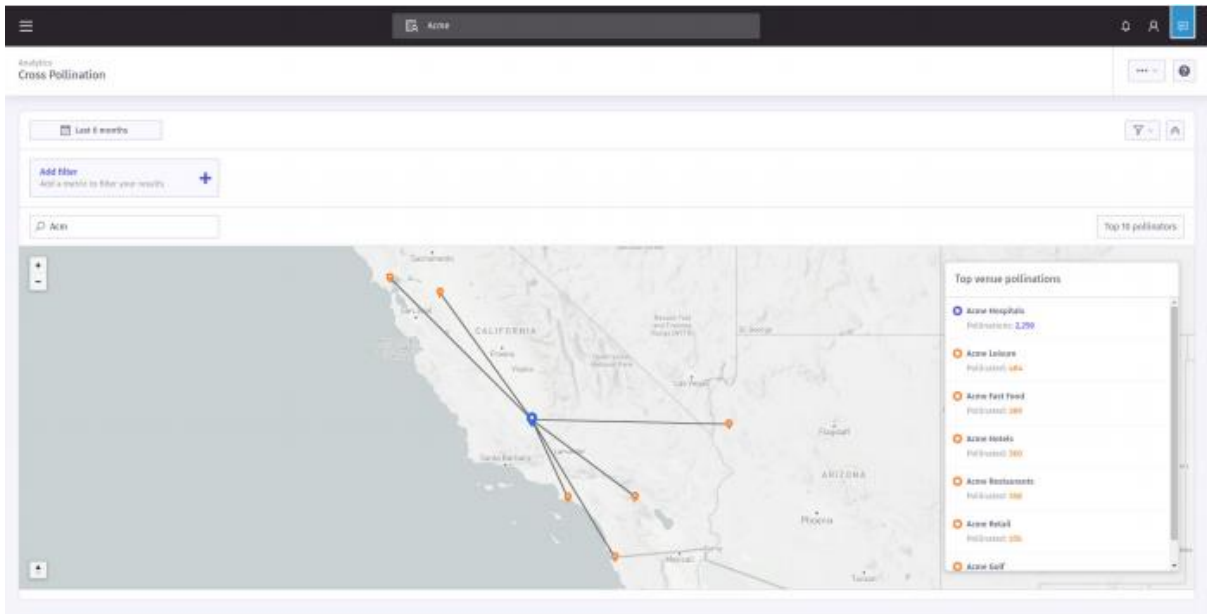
Acme

Analytics
Cross Pollination

Last 6 months

Add filter
Add a metric to filter your results

Acm

Top 10 pollinators

Sacramento
San Jose
CALIFORNIA
Fresno
Visalia
Las Vegas
St George
Flagstaff
Santa Barbara
Lancaster
ARIZONA
Phoenix
Mexicali
Tucson

Top venue pollinations

Acme Hospitals
Pollinations: 2,250

Acme Leisure
Pollinated: 484

Acme Fast Food
Pollinated: 389

Acme Hotels
Pollinated: 303

Acme Restaurants
Pollinated: 308

Acme Retail
Pollinated: 105

Acme Golf